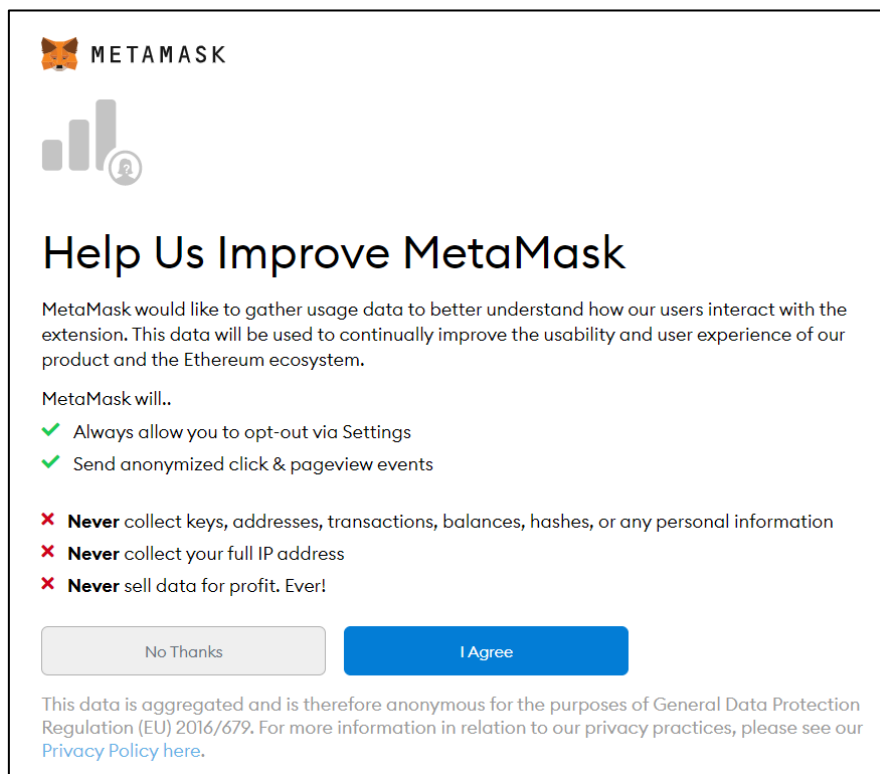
METAMASK

Help Us Improve MetaMask

MetaMask would like to gather usage data to better understand how our users interact with the extension. This data will be used to continually improve the usability and user experience of our product and the Ethereum ecosystem.

MetaMask will..

✓ Always allow you to opt-out via Settings

✓ Send anonymized click & pageview events

✗ **Never** collect keys, addresses, transactions, balances, hashes, or any personal information

✗ **Never** collect your full IP address

✗ **Never** sell data for profit. Ever!

No Thanks

I Agree

This data is aggregated and is therefore anonymous for the purposes of General Data Protection Regulation (EU) 2016/679. For more information in relation to our privacy practices, please see our Privacy Policy here.